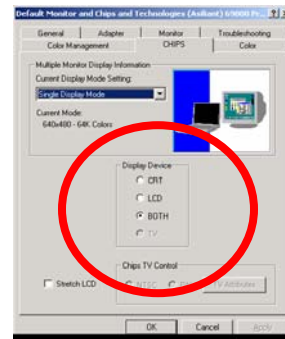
Default Monitor and Chips and Technologies (Asiliant) 69000 Pr... ? X

General | Adapter | Monitor | Troubleshooting
Color Management | CHIPS | Color

Multiple Monitor Display Information
Current Display Mode Setting:
Single Display Mode
Current Mode:
640x480 - 64K Colors

Display Device
CRT
LCD
BOTH
TV

Stretch LCD

Chips TV Control
NTSC
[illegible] TV Attributes

OK | Cancel | Apply